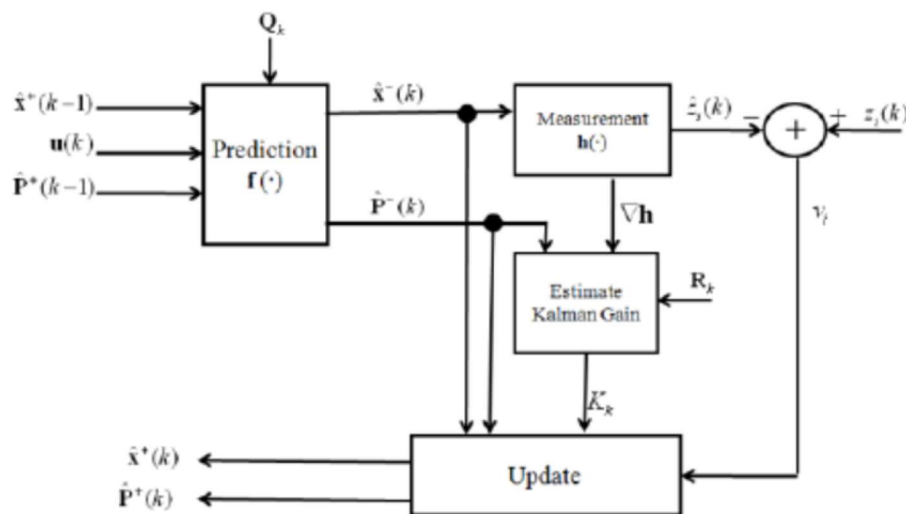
$\mathbf{Q}_k$

$\hat{\mathbf{x}}^+(k-1)$

$\mathbf{u}(k)$

$\hat{\mathbf{P}}^+(k-1)$

Prediction $\mathbf{f}(\cdot)$

$\hat{\mathbf{x}}^-(k)$

$\hat{\mathbf{P}}^-(k)$

Measurement $\mathbf{h}(\cdot)$

$\hat{z}_i(k)$

$-$

$+$

$+$

$z_i(k)$

$\nabla\mathbf{h}$

$v_i$

Estimate Kalman Gain

$\mathbf{R}_k$

$K_k$

$\hat{\mathbf{x}}^+(k)$

$\hat{\mathbf{P}}^+(k)$

Update